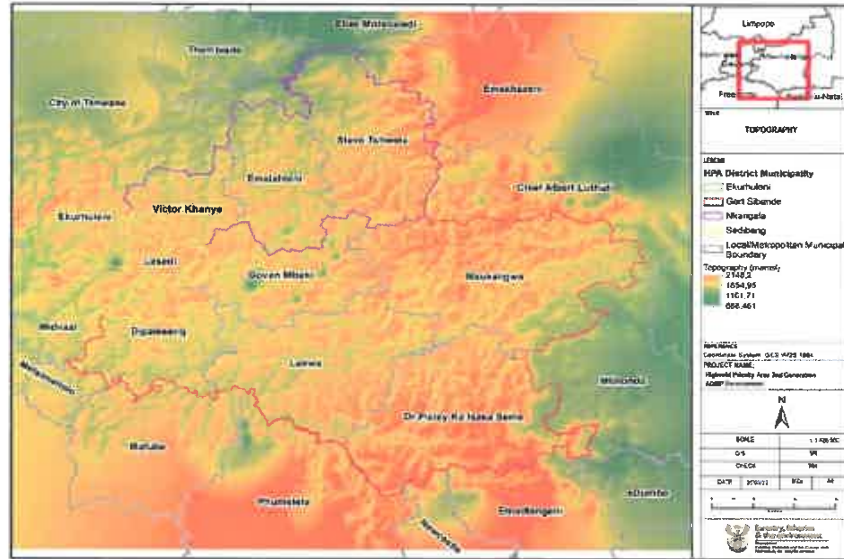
Elias Motsoaledi
Thembisile
City of Tshwane
Emakhazeni
Steve Tshwete
Emalahleni
Chief Albert Luthuli
Ekurhuleni
Victor Khanye
Lesedi
Govan Mbeki
Mkhondo
Midvaal
Dipaleseng
Lekwa
Metsimaholo
Dr Pixley Ka Isaka Seme
Mafube
Phumelela
eDumbe
Newcastle
Emadlangeni

Limpopo
Free State
KwaZulu-Natal

TOPOGRAPHY

LEGEND
HPA District Municipality
Ekurhuleni
Gert Sibande
Nkangala
Sedibeng
Local/Metropolitan Municipal Boundary
Topography (metres)
2148,2
1654,95
1161,71
668,461

REFERENCE
Coordinate System: GCS WGS 1984
PROJECT NAME:
Highveld Priority Area 2nd Generation AQMP

N

| SCALE | 1:1 400 000 |
|---|---|
| GIS | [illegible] |
| CHECK | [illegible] |
| DATE | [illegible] |

Forestry, Fisheries & the Environment